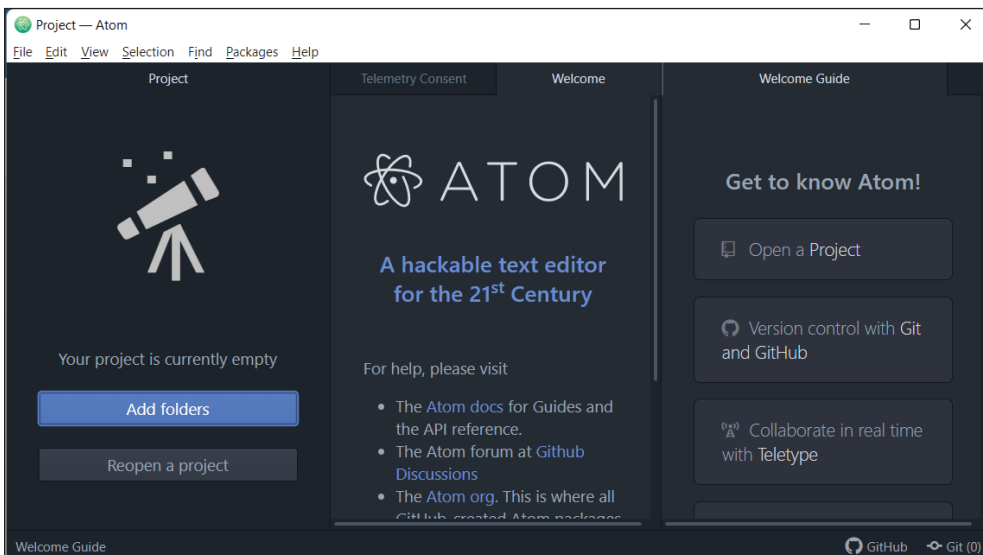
Project — Atom

File Edit View Selection Find Packages Help

Project

Telemetry Consent

Welcome

Welcome Guide

Your project is currently empty

Add folders

Reopen a project

ATOM

A hackable text editor for the 21$^{st}$ Century

For help, please visit

- The Atom docs for Guides and the API reference.
- The Atom forum at Github Discussions
- The Atom org. This is where all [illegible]

Get to know Atom!

Open a Project

Version control with Git and GitHub

Collaborate in real time with Teletype

Welcome Guide

GitHub

Git (0)